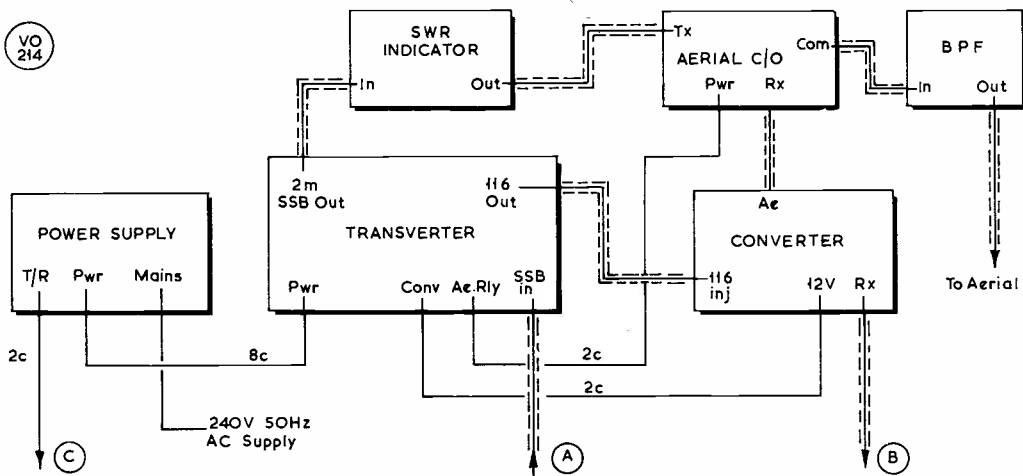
VO 214

SWR INDICATOR
In
Out

AERIAL C/O
Tx
Com
Pwr
Rx

BPF
In
Out

To Aerial

POWER SUPPLY
T/R
Pwr
Mains

TRANSVERTER
2m SSB Out
116 Out
Pwr
Conv
Ae.Rly
SSB in

CONVERTER
Ae
116 inj
12V
Rx

2c
8c
2c
2c

240V 50Hz AC Supply

C
A
B